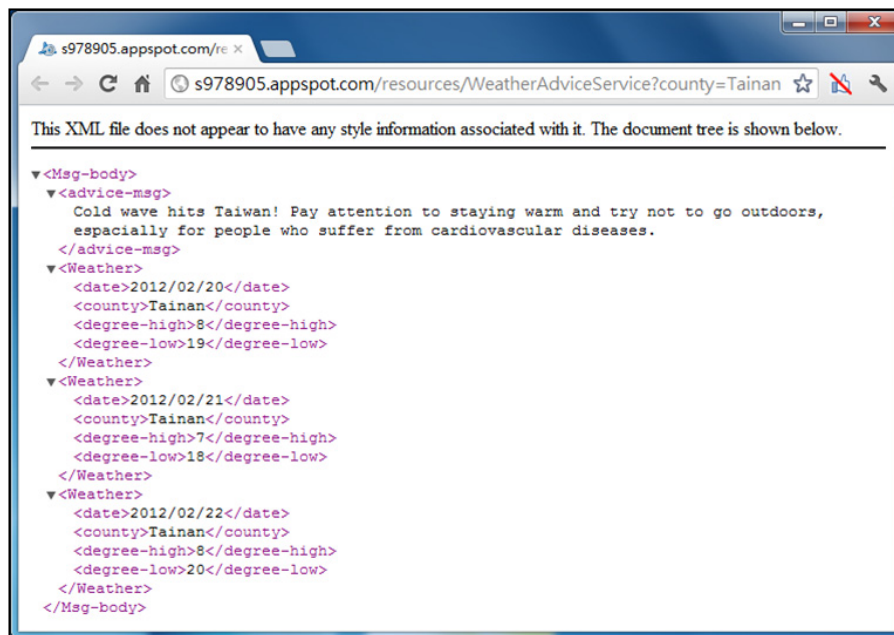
s978905.appspot.com/re ×

s978905.appspot.com/resources/WeatherAdviceService?county=Tainan

This XML file does not appear to have any style information associated with it. The document tree is shown below.

▼<Msg-body>
▼<advice-msg>
Cold wave hits Taiwan! Pay attention to staying warm and try not to go outdoors, espacially for people who suffer from cardiovascular diseases.
</advice-msg>
▼<Weather>
<date>2012/02/20</date>
<county>Tainan</county>
<degree-high>8</degree-high>
<degree-low>19</degree-low>
</Weather>
▼<Weather>
<date>2012/02/21</date>
<county>Tainan</county>
<degree-high>7</degree-high>
<degree-low>18</degree-low>
</Weather>
▼<Weather>
<date>2012/02/22</date>
<county>Tainan</county>
<degree-high>8</degree-high>
<degree-low>20</degree-low>
</Weather>
</Msg-body>